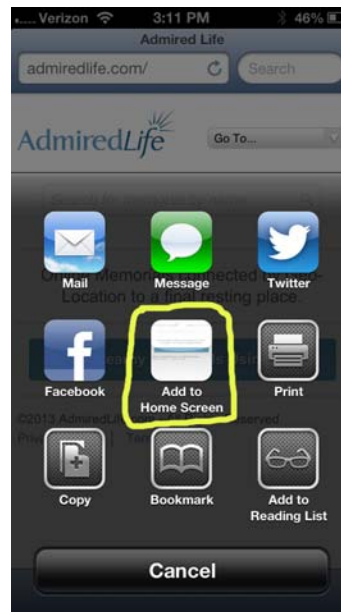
..... Verizon 3:11 PM 46%
Admired Life
admiredlife.com/
Search
AdmiredLife
Go To...
Mail
Message
Twitter
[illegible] Memories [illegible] to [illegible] Location to a final resting place.
Facebook
Add to Home Screen
Print
©2013 AdmiredLi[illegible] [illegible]served
Copy
Bookmark
Add to Reading List
Cancel